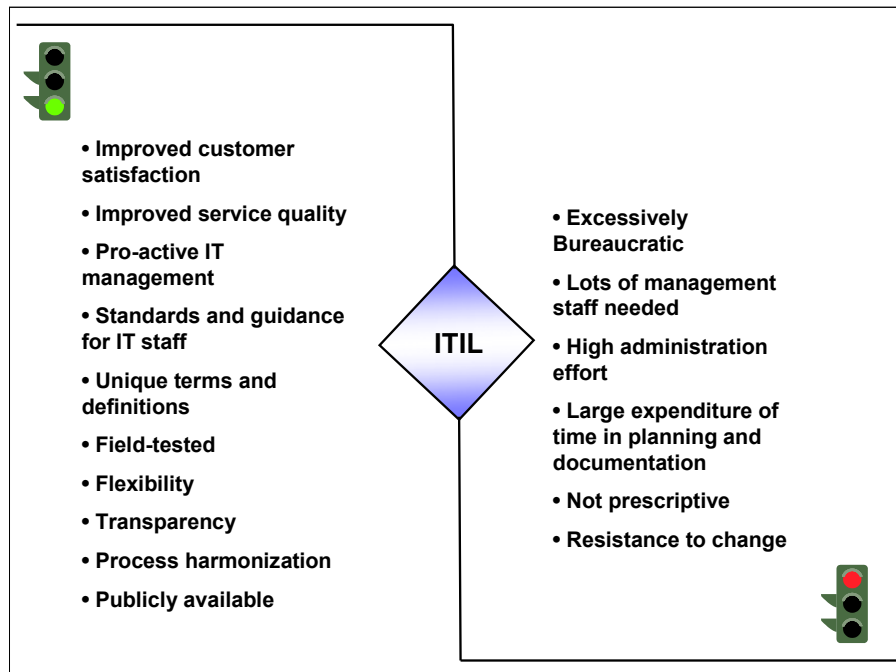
• Improved customer satisfaction

• Improved service quality

• Pro-active IT management

• Standards and guidance for IT staff

• Unique terms and definitions

• Field-tested

• Flexibility

• Transparency

• Process harmonization

• Publicly available

ITIL

• Excessively Bureaucratic

• Lots of management staff needed

• High administration effort

• Large expenditure of time in planning and documentation

• Not prescriptive

• Resistance to change